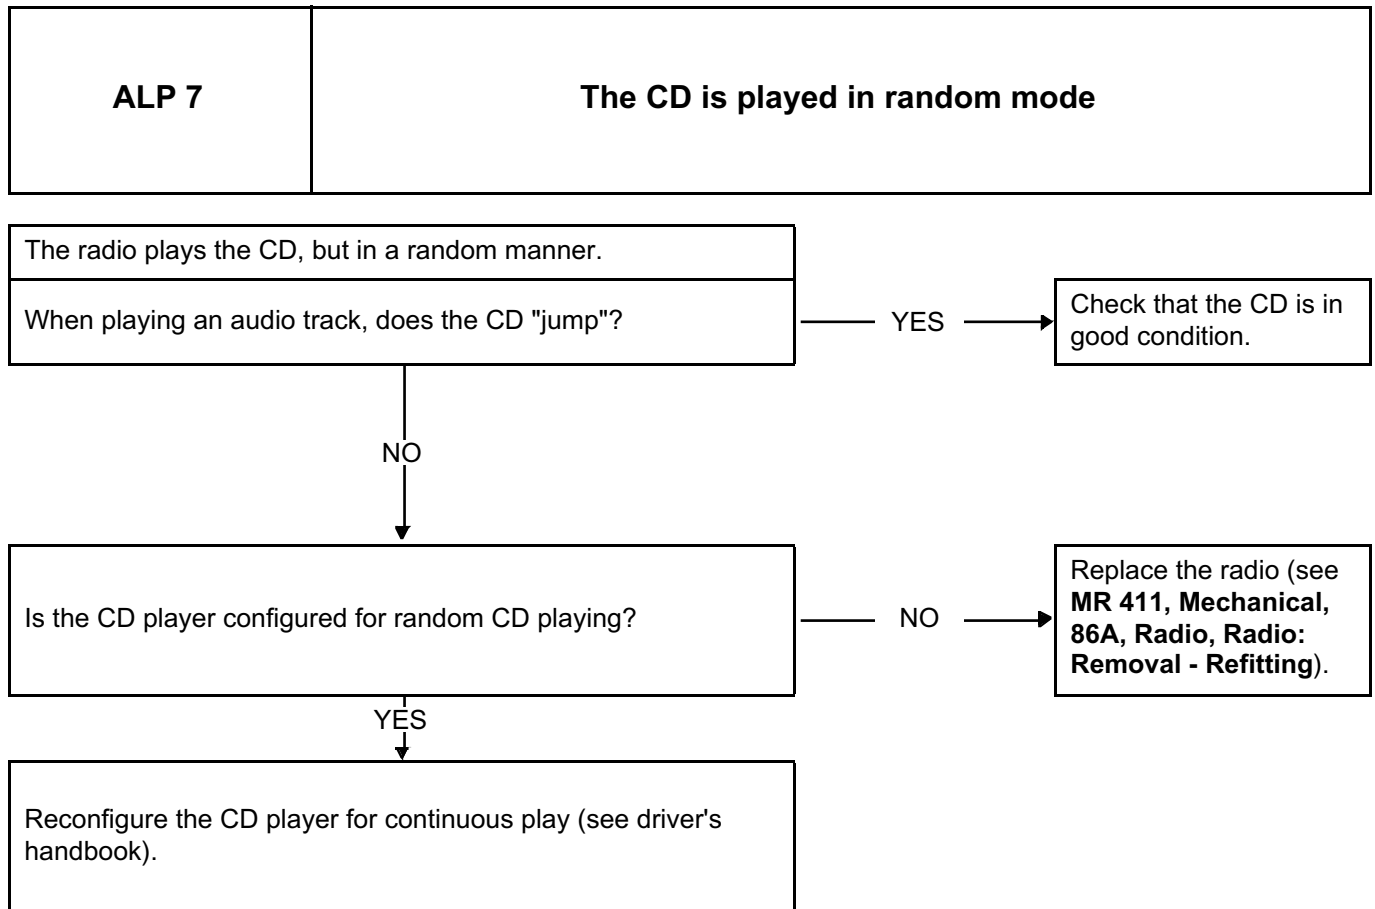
| ALP 7 | The CD is played in random mode |
|---|---|

The radio plays the CD, but in a random manner.

When playing an audio track, does the CD "jump"?

YES

Check that the CD is in good condition.

NO

Is the CD player configured for random CD playing?

NO

Replace the radio (see **MR 411, Mechanical, 86A, Radio, Radio: Removal - Refitting**).

YES

Reconfigure the CD player for continuous play (see driver's handbook).